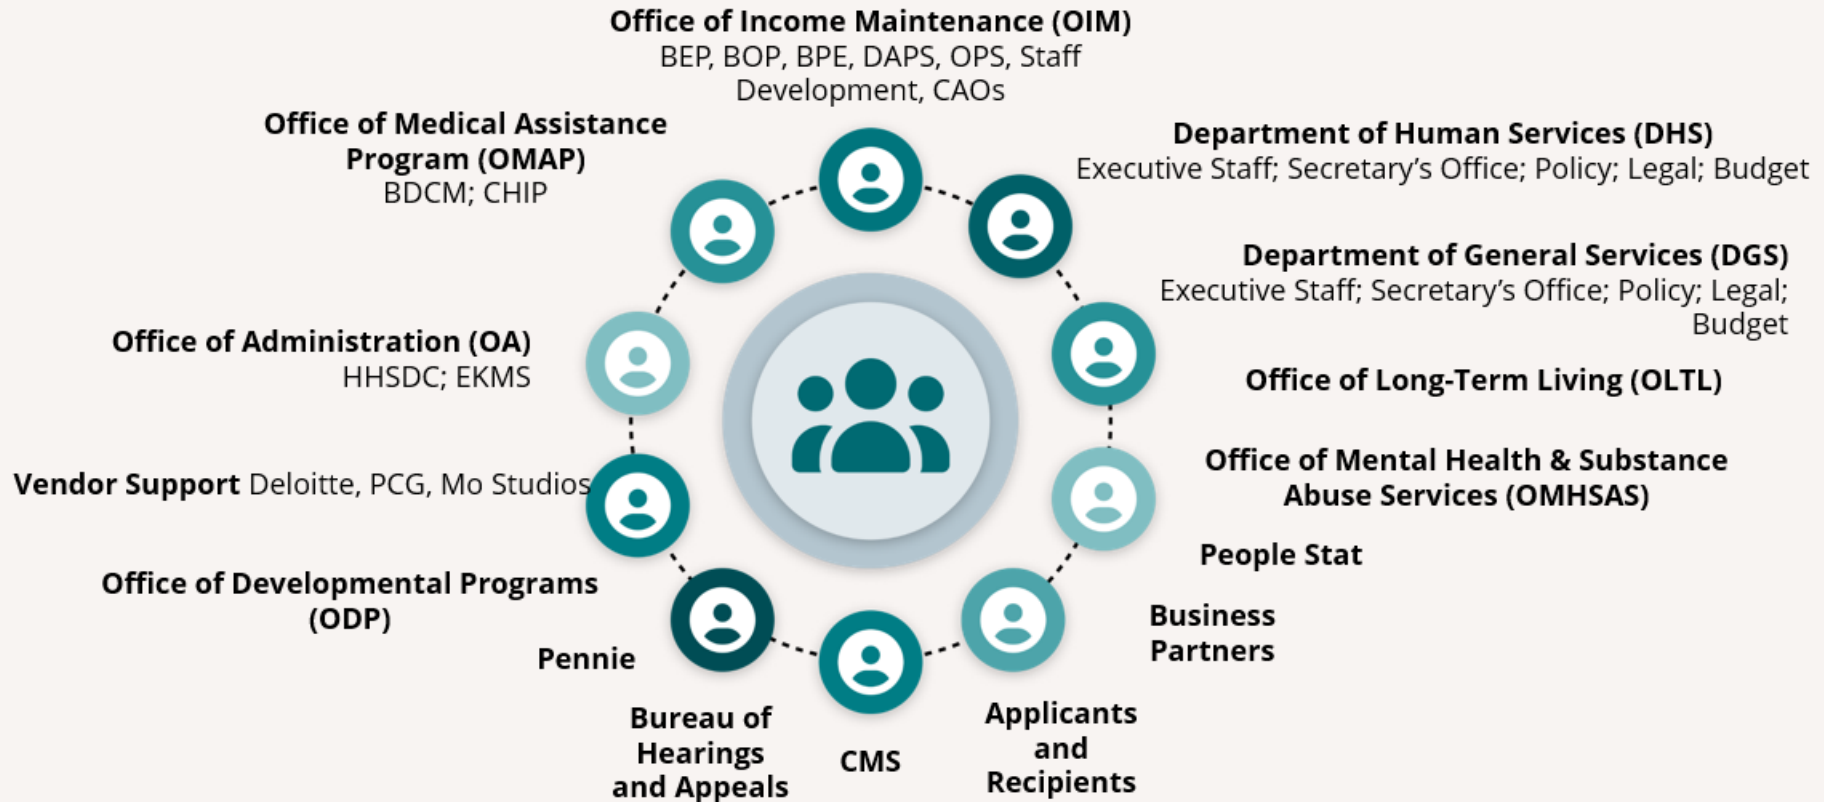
Office of Income Maintenance (OIM)
BEP, BOP, BPE, DAPS, OPS, Staff Development, CAOs

Office of Medical Assistance Program (OMAP)
BDCM; CHIP

Department of Human Services (DHS)
Executive Staff; Secretary's Office; Policy; Legal; Budget

Department of General Services (DGS)
Executive Staff; Secretary's Office; Policy; Legal; Budget

Office of Administration (OA)
HHSDC; EKMS

Office of Long-Term Living (OLTL)

Office of Mental Health & Substance Abuse Services (OMHSAS)

Vendor Support Deloitte, PCG, Mo Studios

People Stat

Office of Developmental Programs (ODP)

Business Partners

Pennie

Bureau of Hearings and Appeals

CMS

Applicants and Recipients